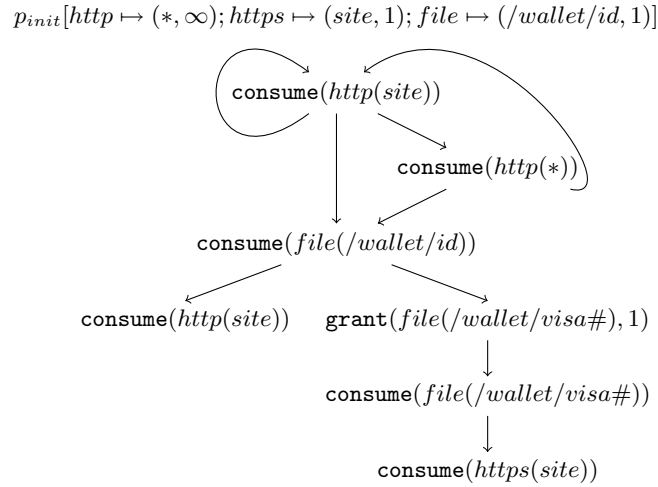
$p_{init}[http \mapsto (*, \infty); https \mapsto (site, 1); file \mapsto (/wallet/id, 1)]$

consume$(http(site))$

consume$(http(*))$

consume$(file(/wallet/id))$

consume$(http(site))$

grant$(file(/wallet/visa\#), 1)$

consume$(file(/wallet/visa\#))$

consume$(https(site))$